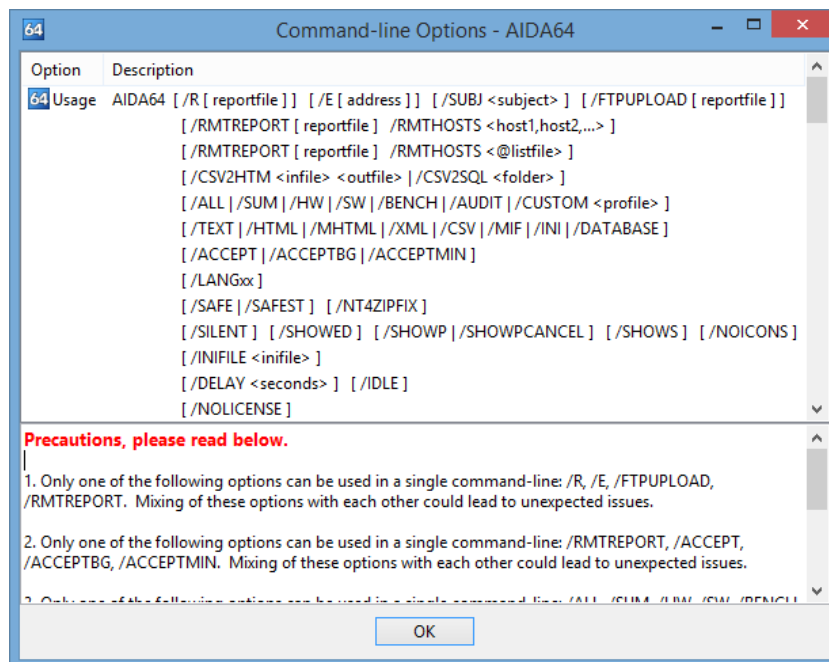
64 Command-line Options - AIDA64

| Option | Description |
|---|---|
| 64 Usage | AIDA64 [ /R [ reportfile ] ] [ /E [ address ] ] [ /SUBJ <subject> ] [ /FTPUPLOAD [ reportfile ] ] |
| | [ /RMTREPORT [ reportfile ] /RMTHOSTS <host1,host2,...> ] |
| | [ /RMTREPORT [ reportfile ] /RMTHOSTS <@listfile> ] |
| | [ /CSV2HTM <infile> <outfile> \| /CSV2SQL <folder> ] |
| | [ /ALL \| /SUM \| /HW \| /SW \| /BENCH \| /AUDIT \| /CUSTOM <profile> ] |
| | [ /TEXT \| /HTML \| /MHTML \| /XML \| /CSV \| /MIF \| /INI \| /DATABASE ] |
| | [ /ACCEPT \| /ACCEPTBG \| /ACCEPTMIN ] |
| | [ /LANGxx ] |
| | [ /SAFE \| /SAFEST ] [ /NT4ZIPFIX ] |
| | [ /SILENT ] [ /SHOWED ] [ /SHOWP \| /SHOWPCANCEL ] [ /SHOWS ] [ /NOICONS ] |
| | [ /INIFILE <inifile> ] |
| | [ /DELAY <seconds> ] [ /IDLE ] |
| | [ /NOLICENSE ] |

Precautions, please read below.

1. Only one of the following options can be used in a single command-line: /R, /E, /FTPUPLOAD, /RMTREPORT. Mixing of these options with each other could lead to unexpected issues.

2. Only one of the following options can be used in a single command-line: /RMTREPORT, /ACCEPT, /ACCEPTBG, /ACCEPTMIN. Mixing of these options with each other could lead to unexpected issues.

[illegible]

OK